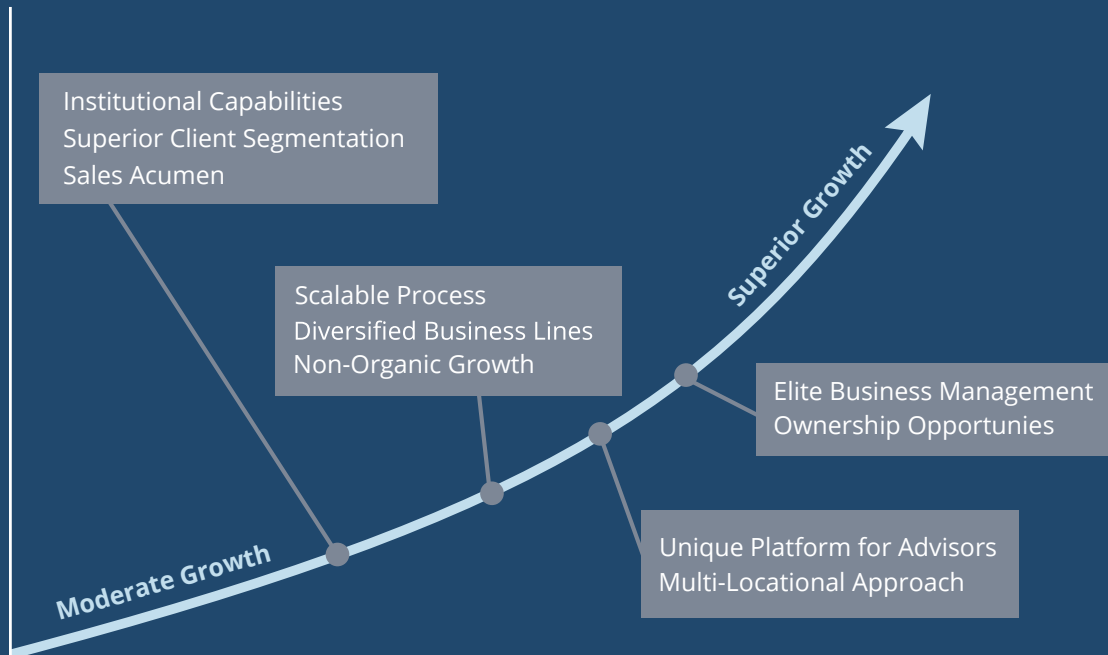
Institutional Capabilities
Superior Client Segmentation
Sales Acumen

Scalable Process
Diversified Business Lines
Non-Organic Growth

Superior Growth

Elite Business Management
Ownership Opportunies

Unique Platform for Advisors
Multi-Locational Approach

Moderate Growth